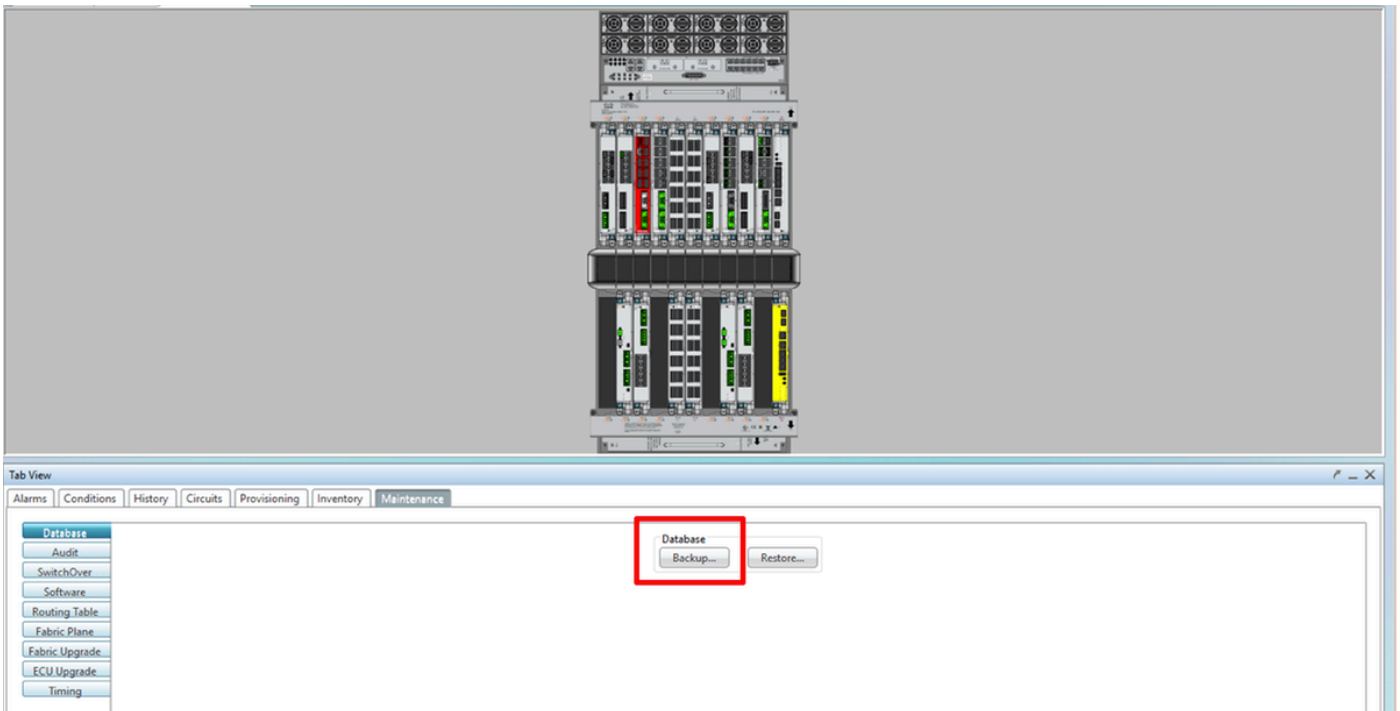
Tab View

Alarms | Conditions | History | Circuits | Provisioning | Inventory | Maintenance

Database
Audit
SwitchOver
Software
Routing Table
Fabric Plane
Fabric Upgrade
ECU Upgrade
Timing

Database
Backup...
Restore...